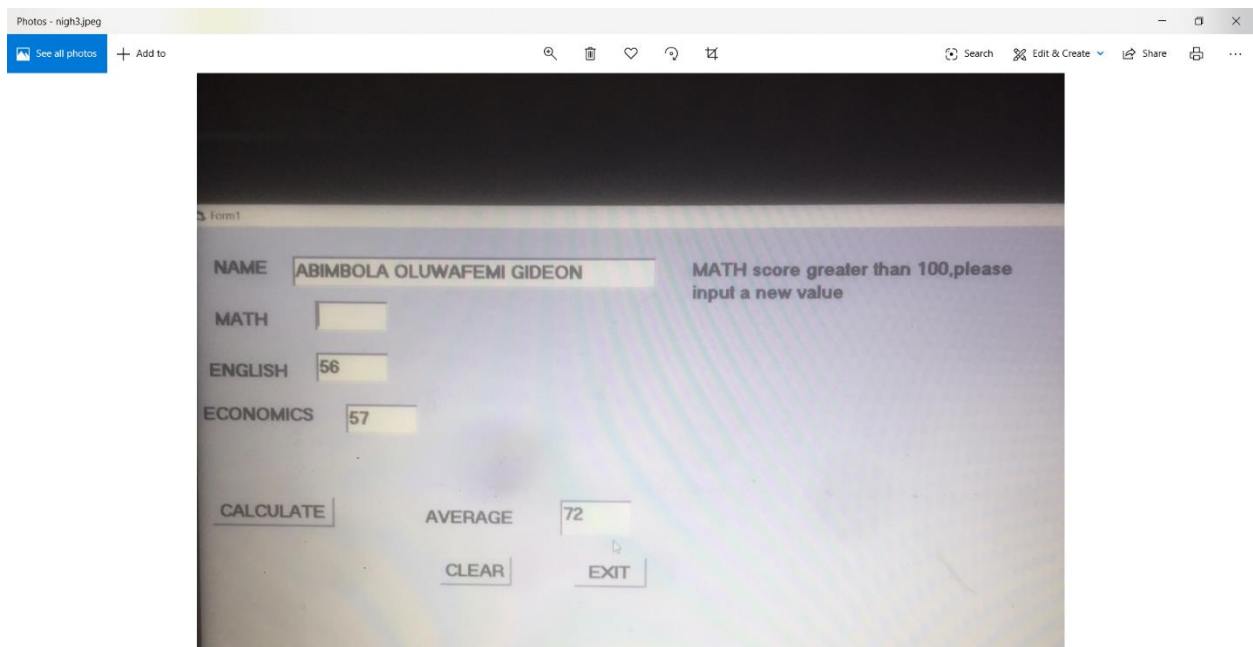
Photos - nigh3.jpeg

See all photos + Add to

Search Edit & Create Share

Form1

NAME ABIMBOLA OLUWAFEMI GIDEON

MATH score greater than 100,please input a new value

MATH

ENGLISH 56

ECONOMICS 57

CALCULATE

AVERAGE 72

CLEAR

EXIT